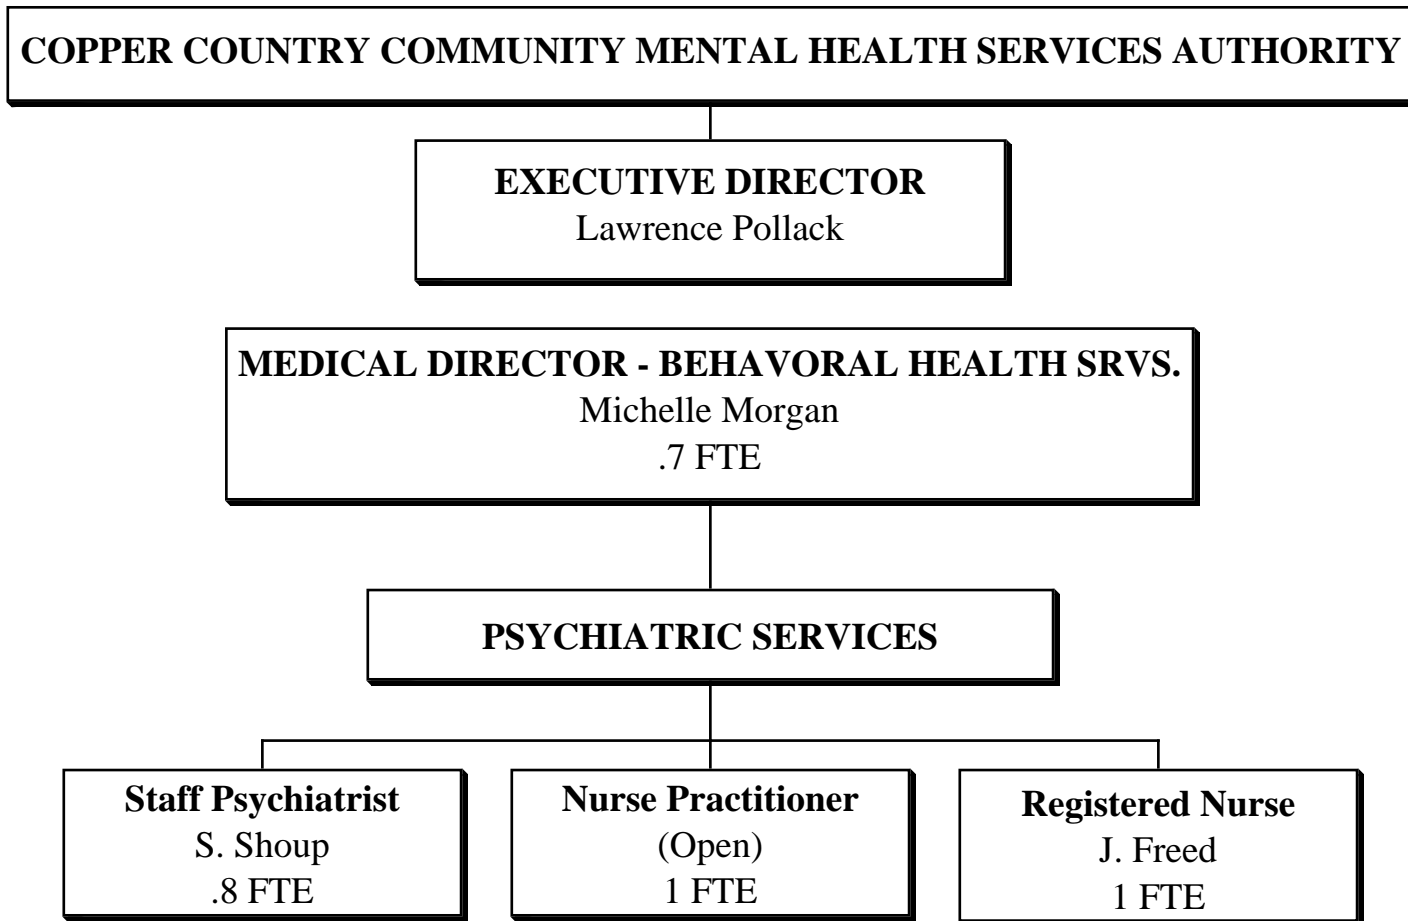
COPPER COUNTRY COMMUNITY MENTAL HEALTH SERVICES AUTHORITY

EXECUTIVE DIRECTOR
Lawrence Pollack

MEDICAL DIRECTOR - BEHAVORAL HEALTH SRVS.
Michelle Morgan
.7 FTE

PSYCHIATRIC SERVICES

Staff Psychiatrist
S. Shoup
.8 FTE

Nurse Practitioner
(Open)
1 FTE

Registered Nurse
J. Freed
1 FTE